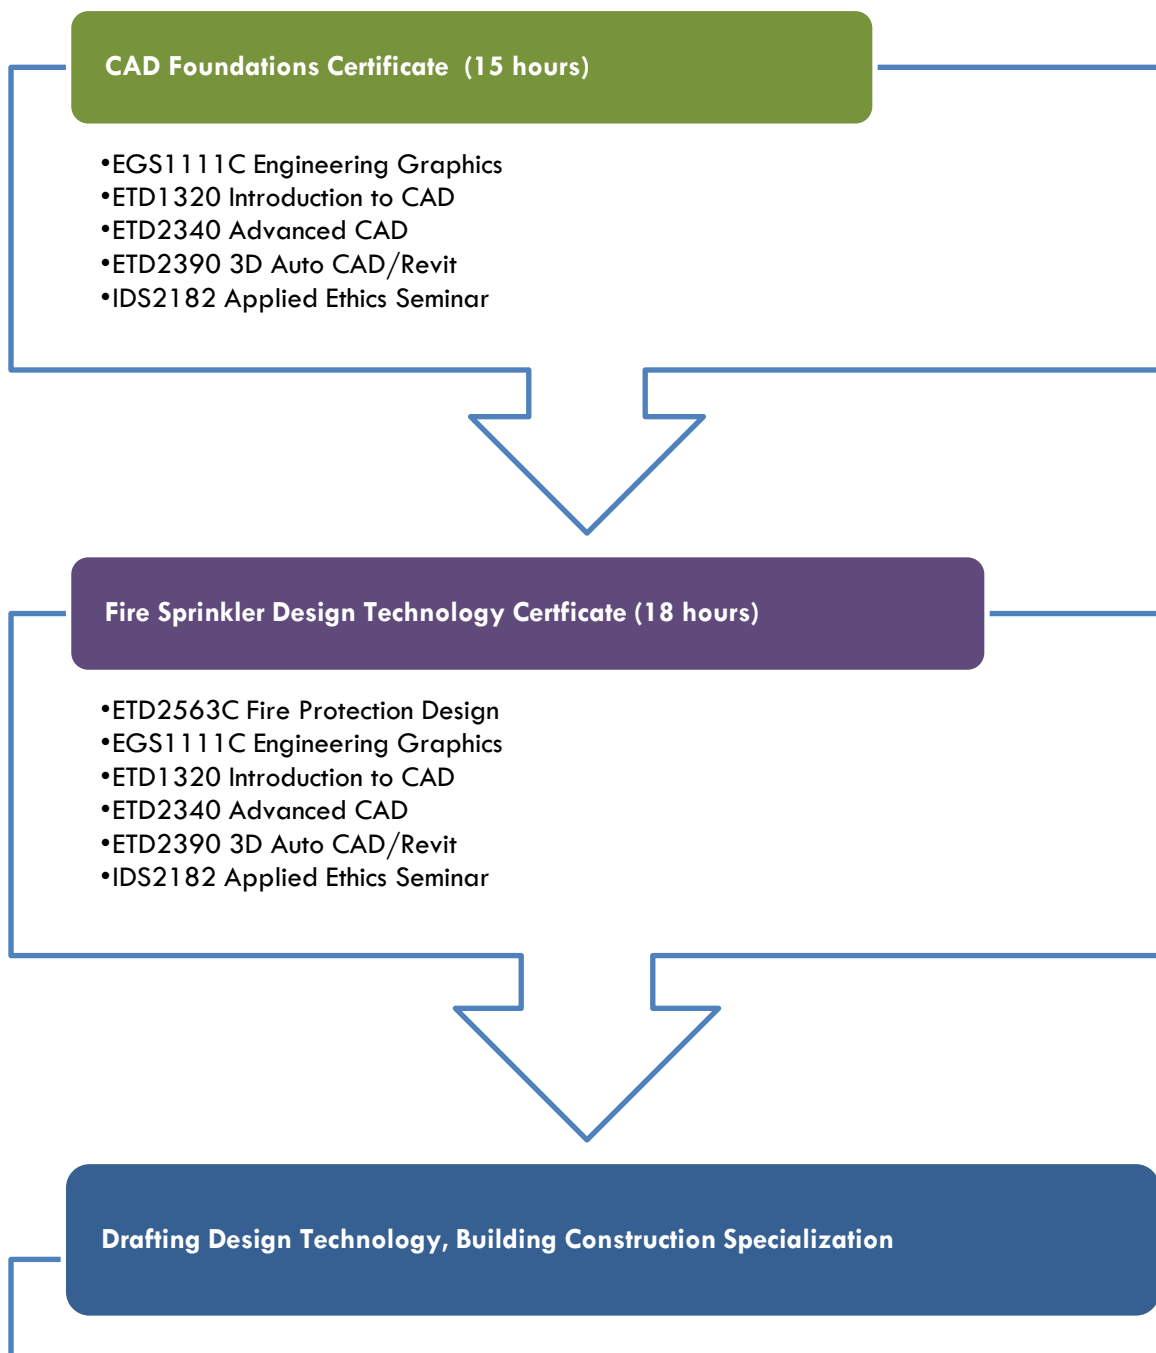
CAD Foundations Certificate (15 hours)

•EGS1111C Engineering Graphics
•ETD1320 Introduction to CAD
•ETD2340 Advanced CAD
•ETD2390 3D Auto CAD/Revit
•IDS2182 Applied Ethics Seminar

Fire Sprinkler Design Technology Cerfticate (18 hours)

•ETD2563C Fire Protection Design
•EGS1111C Engineering Graphics
•ETD1320 Introduction to CAD
•ETD2340 Advanced CAD
•ETD2390 3D Auto CAD/Revit
•IDS2182 Applied Ethics Seminar

Drafting Design Technology, Building Construction Specialization